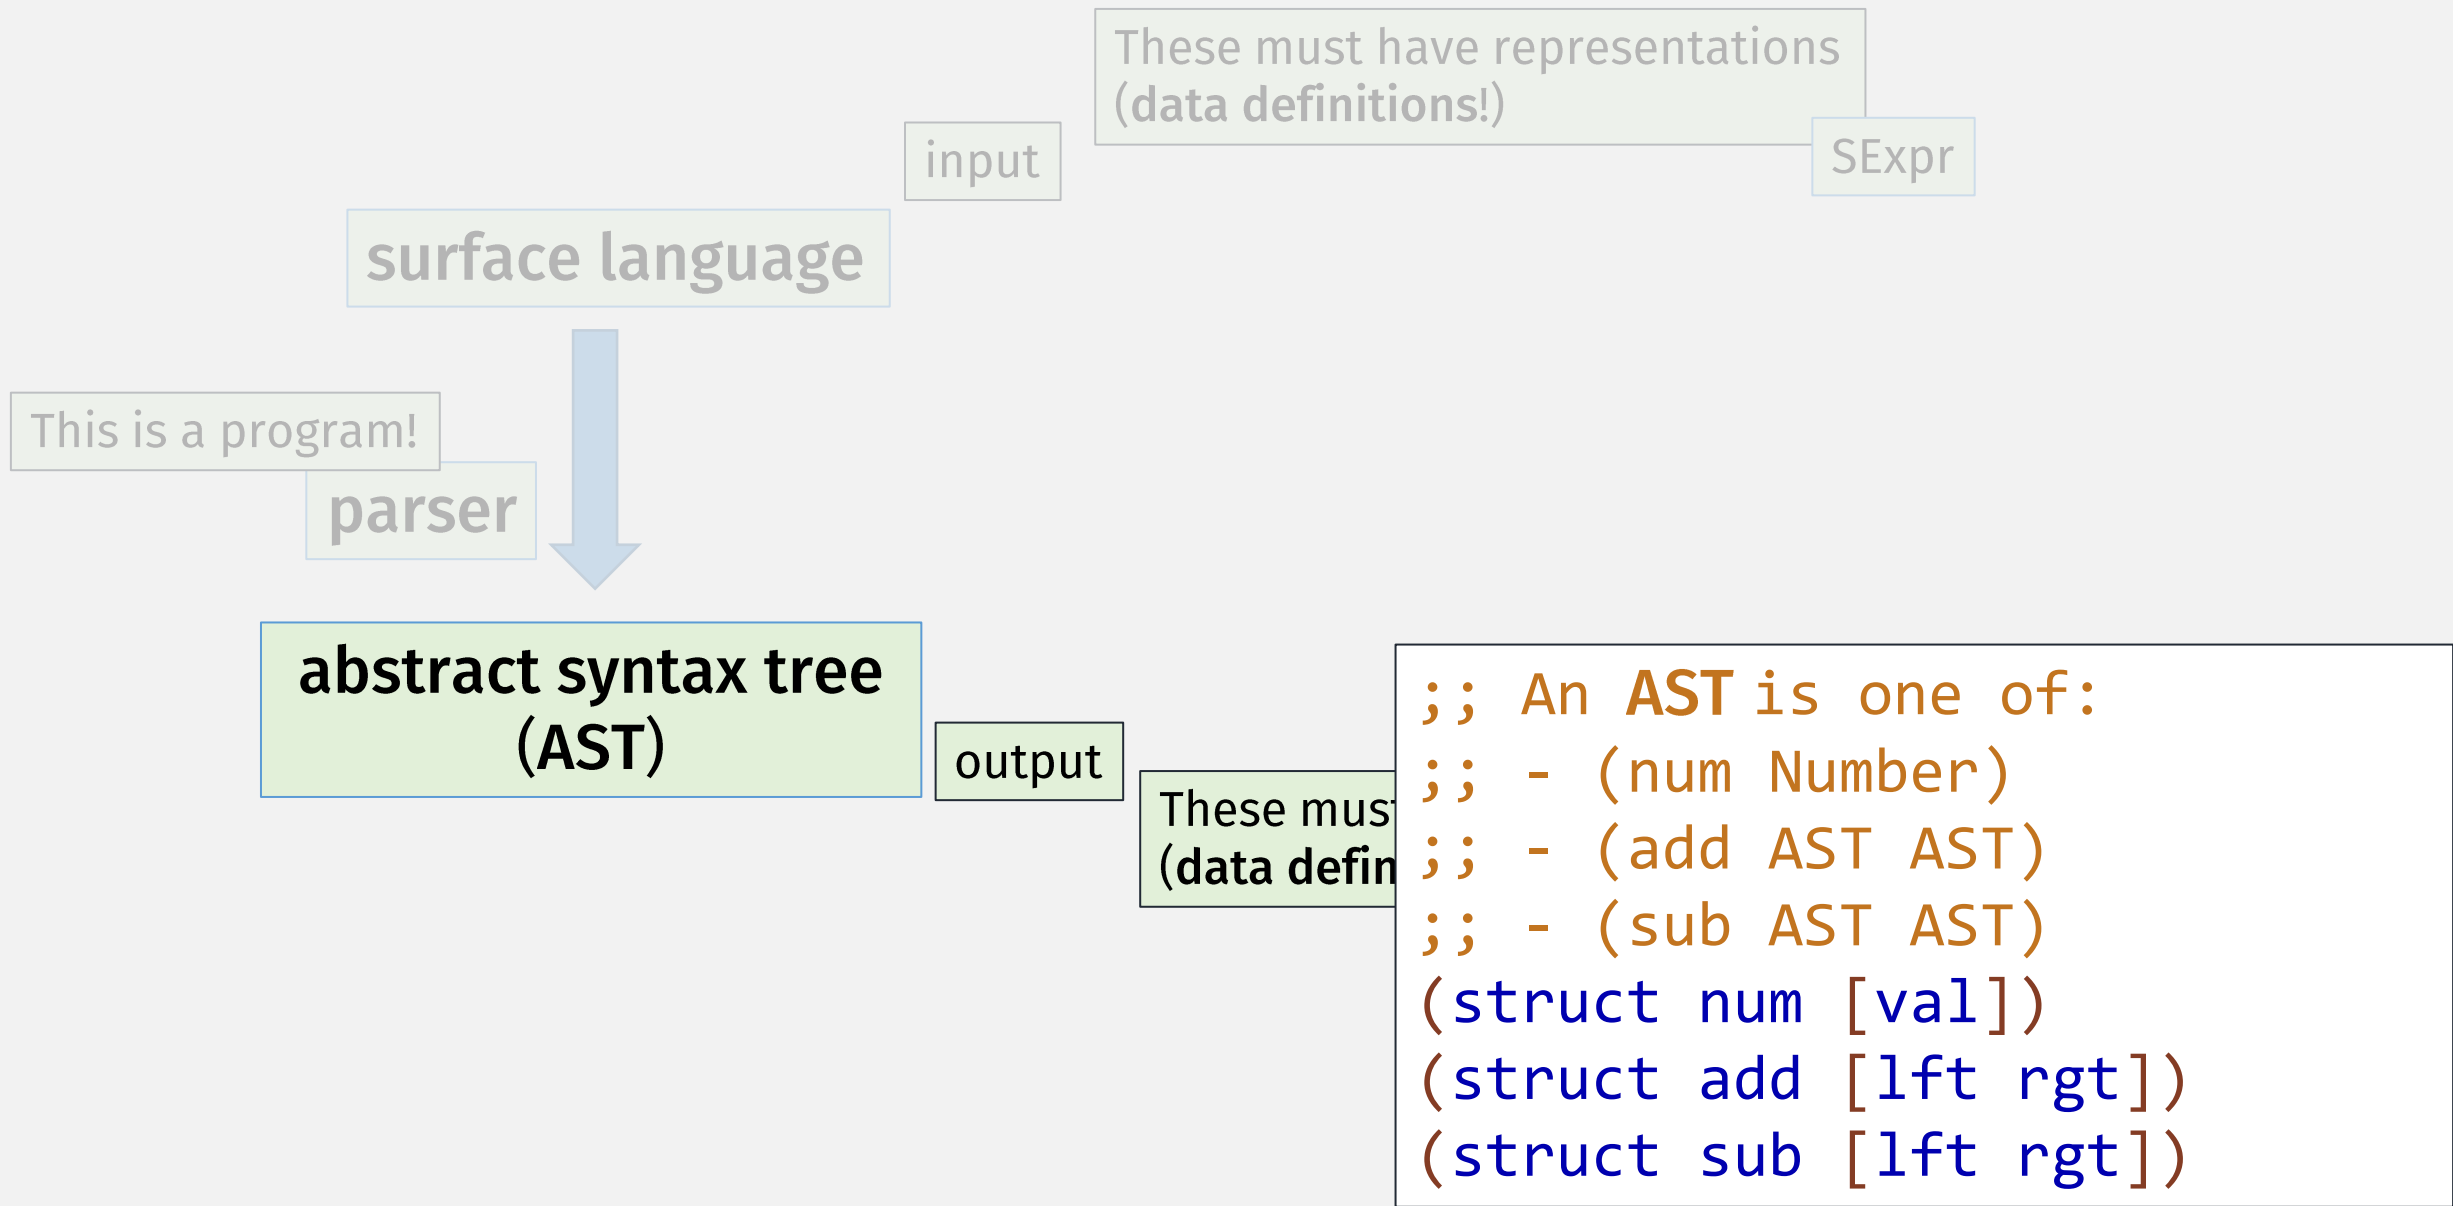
These must have representations
(data definitions!)

input

SExpr

surface language

This is a program!

parser

abstract syntax tree
(AST)

output

These must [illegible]
(data defin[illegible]

;; An AST is one of:
;; - (num Number)
;; - (add AST AST)
;; - (sub AST AST)
(struct num [val])
(struct add [lft rgt])
(struct sub [lft rgt])